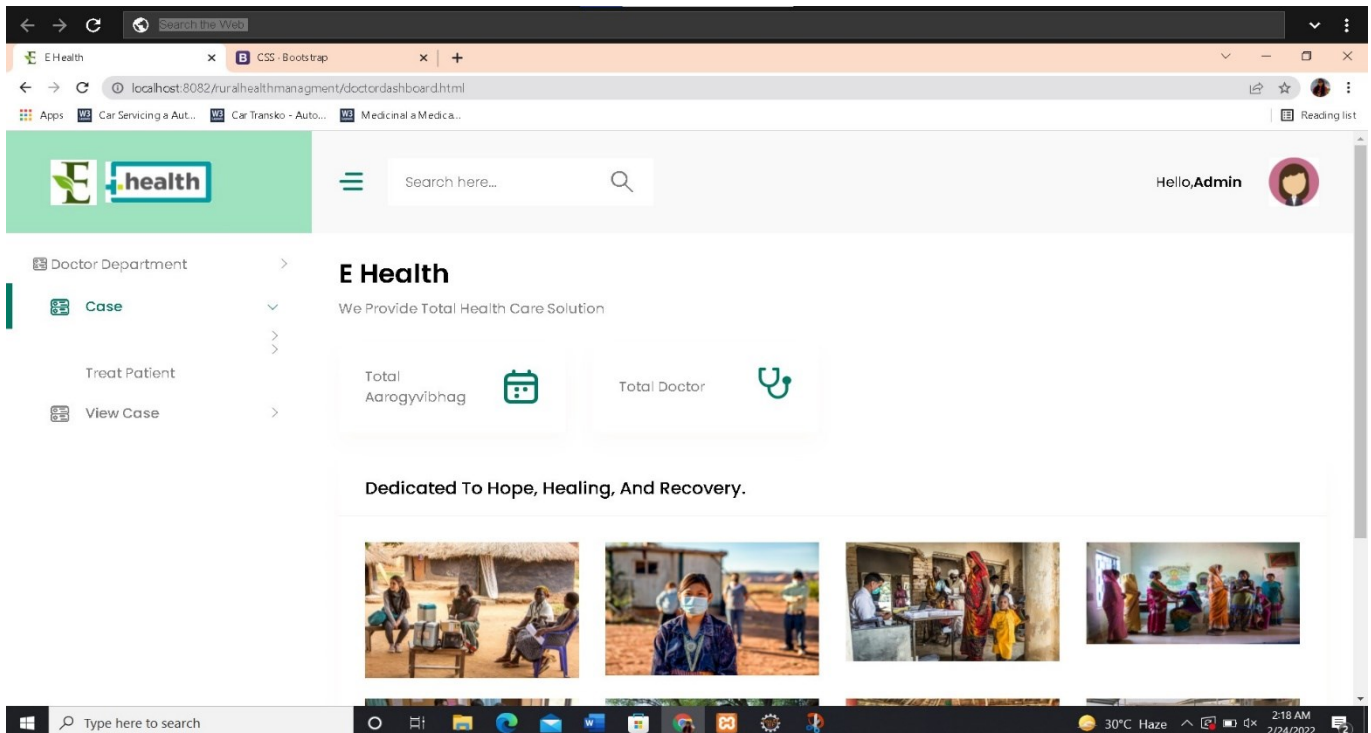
Search the Web

E Health
CSS · Bootstrap

localhost:8082/ruralhealthmanagment/doctordashboard.html

Apps
Car Servicing a Aut...
Car Transko - Auto...
Medicinal a Medica...
Reading list

E health

Search here...

Hello,Admin

Doctor Department

Case

Treat Patient

View Case

E Health

We Provide Total Health Care Solution

Total Aarogyvibhag

Total Doctor

Dedicated To Hope, Healing, And Recovery.

Type here to search

30°C Haze

2:18 AM
2/24/2022